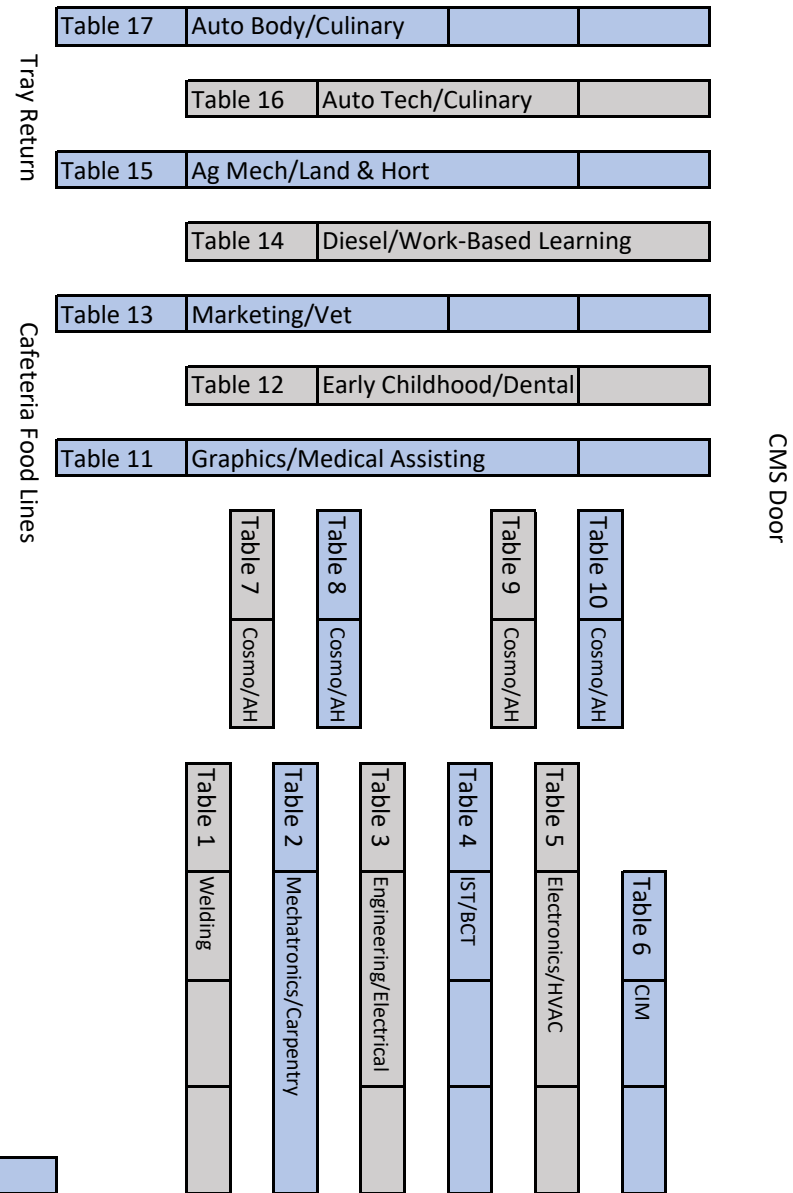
Tray Return

Table 17 Auto Body/Culinary

Table 16 Auto Tech/Culinary

Table 15 Ag Mech/Land & Hort

Table 14 Diesel/Work-Based Learning

Cafeteria Food Lines

Table 13 Marketing/Vet

Table 12 Early Childhood/Dental

Table 11 Graphics/Medical Assisting

CMS Door

Table 7 Cosmo/AH

Table 8 Cosmo/AH

Table 9 Cosmo/AH

Table 10 Cosmo/AH

Table 1 Welding

Table 2 Mechatronics/Carpentry

Table 3 Engineering/Electrical

Table 4 IST/BCT

Table 5 Electronics/HVAC

Table 6 CIM